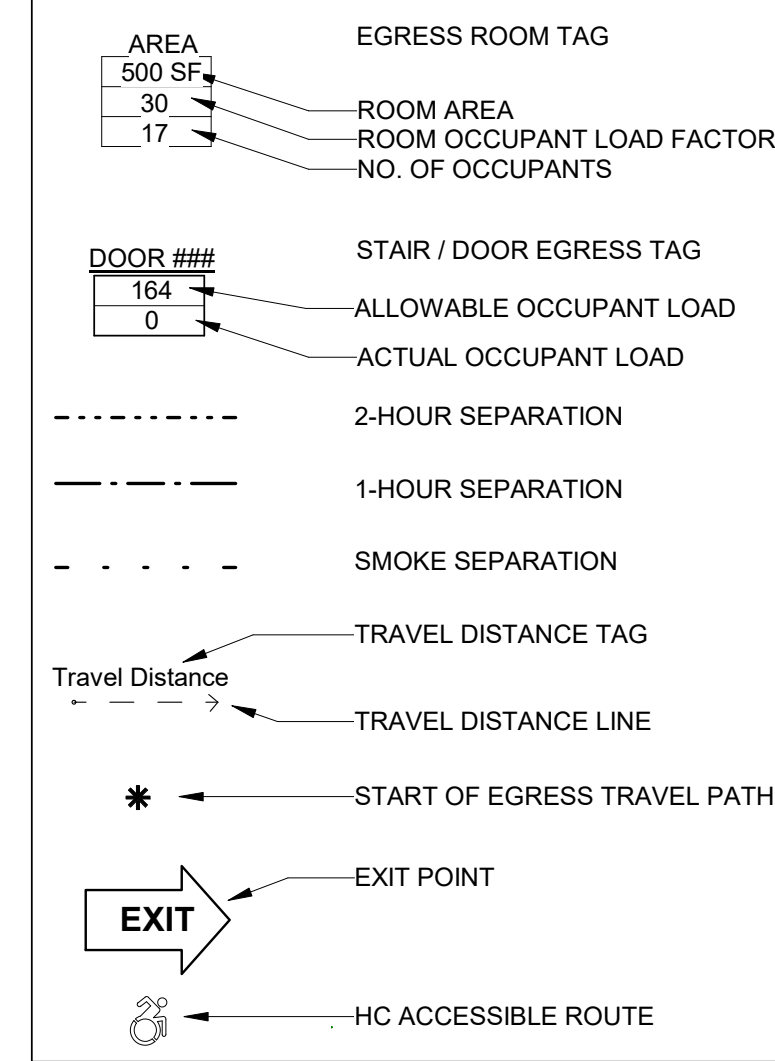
AREA
500 SF
30
17

EGRESS ROOM TAG

ROOM AREA
ROOM OCCUPANT LOAD FACTOR
NO. OF OCCUPANTS

DOOR ###
164
0

STAIR / DOOR EGRESS TAG

ALLOWABLE OCCUPANT LOAD
ACTUAL OCCUPANT LOAD

2-HOUR SEPARATION

1-HOUR SEPARATION

SMOKE SEPARATION

TRAVEL DISTANCE TAG

Travel Distance

TRAVEL DISTANCE LINE

START OF EGRESS TRAVEL PATH

EXIT

EXIT POINT

HC ACCESSIBLE ROUTE